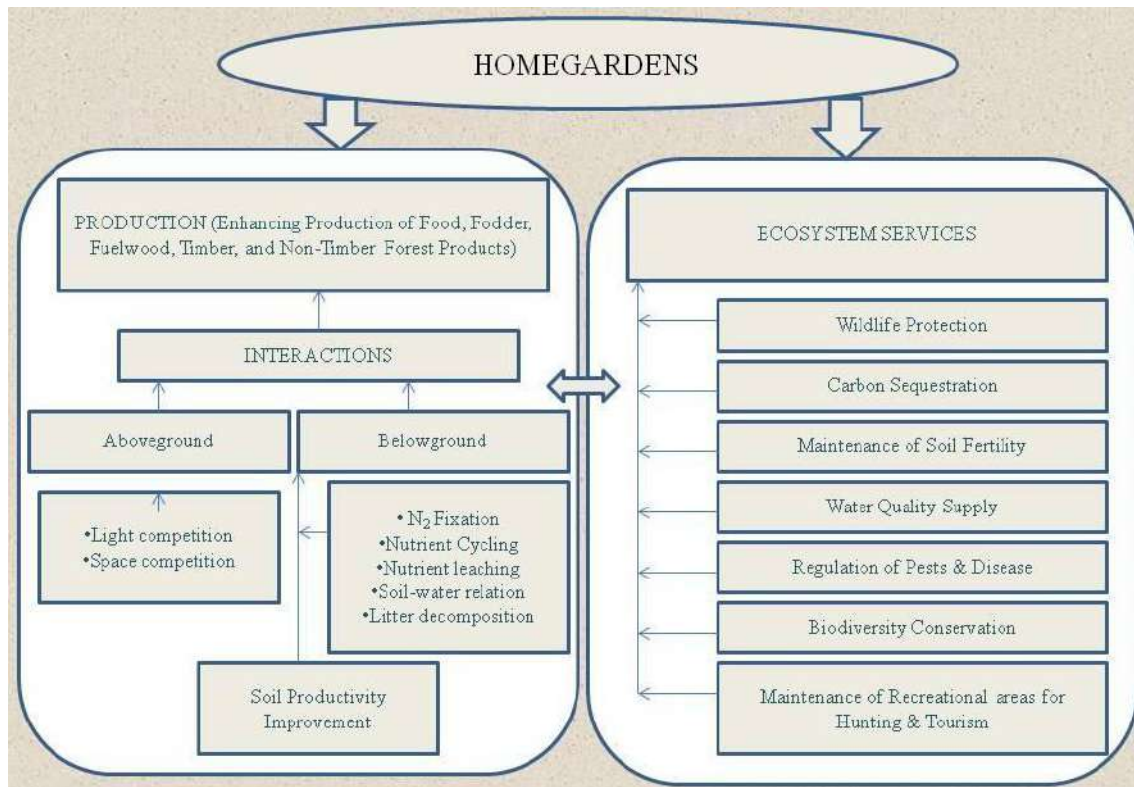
HOMEGARDENS

PRODUCTION (Enhancing Production of Food, Fodder, Fuelwood, Timber, and Non-Timber Forest Products)

INTERACTIONS

Aboveground

Belowground

•Light competition
•Space competition

•$N_2$ Fixation
•Nutrient Cycling
•Nutrient leaching
•Soil-water relation
•Litter decomposition

Soil Productivity Improvement

ECOSYSTEM SERVICES

Wildlife Protection

Carbon Sequestration

Maintenance of Soil Fertility

Water Quality Supply

Regulation of Pests & Disease

Biodiversity Conservation

Maintenance of Recreational areas for Hunting & Tourism